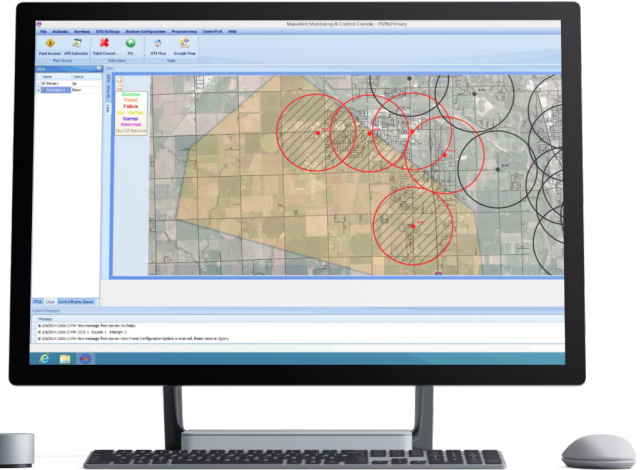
MassAlert Monitoring & Control Console - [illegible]

File Activate Services ATS Settings System Configuration Preprocessing ControlPort Help

Fault Access ATS Calendar Total Control PA ATS Map Google Map

Fault Access Activations Maps

Name Status

Normal
Partial
Failure
Busy
Inactive
Abnormal
Out Of Service

Message

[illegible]
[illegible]
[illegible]